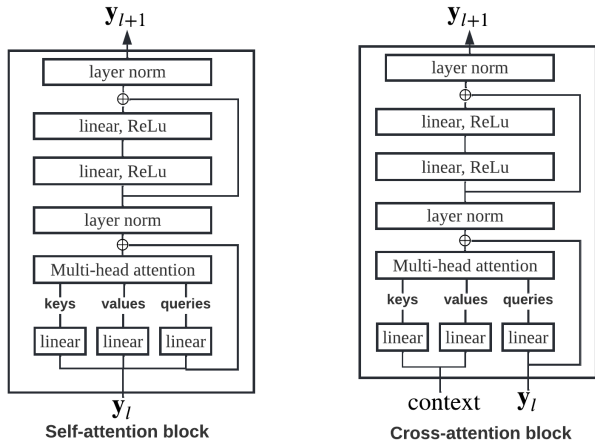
$\mathbf{y}_{l+1}$

layer norm

$\oplus$

linear, ReLu

linear, ReLu

layer norm

$\oplus$

Multi-head attention

keys values queries

linear linear linear

$\mathbf{y}_l$

Self-attention block

$\mathbf{y}_{l+1}$

layer norm

$\oplus$

linear, ReLu

linear, ReLu

layer norm

$\oplus$

Multi-head attention

keys values queries

linear linear linear

context $\mathbf{y}_l$

Cross-attention block